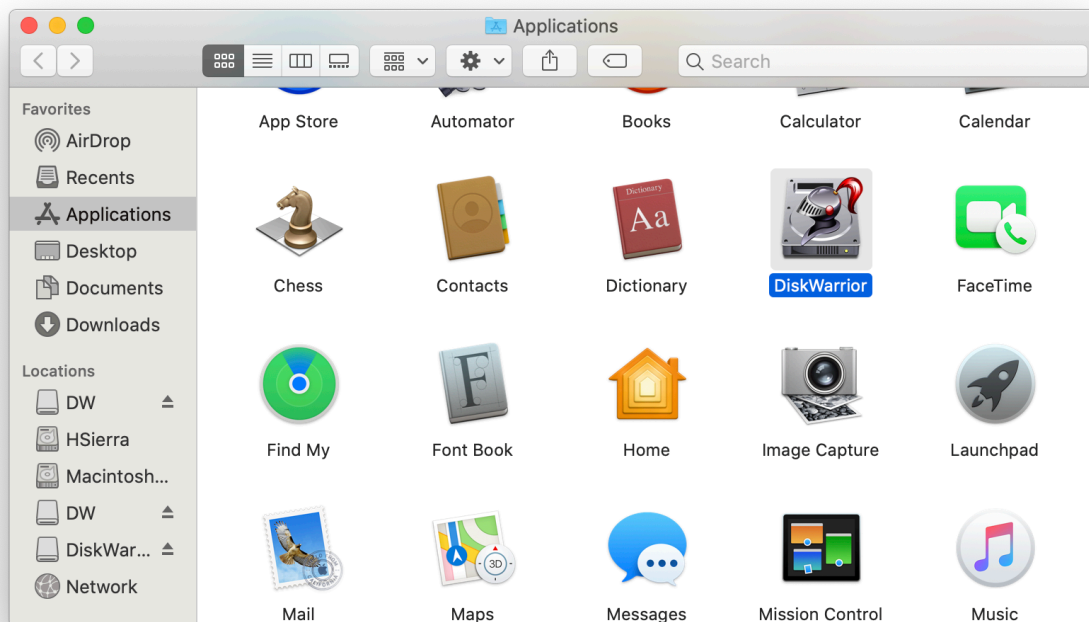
Applications

Search

Favorites
AirDrop
Recents
Applications
Desktop
Documents
Downloads

Locations
DW
HSierra
Macintosh...
DW
DiskWar...
Network

App Store
Automator
Books
Calculator
Calendar
Chess
Contacts
Dictionary
DiskWarrior
FaceTime
Find My
Font Book
Home
Image Capture
Launchpad
Mail
Maps
Messages
Mission Control
Music